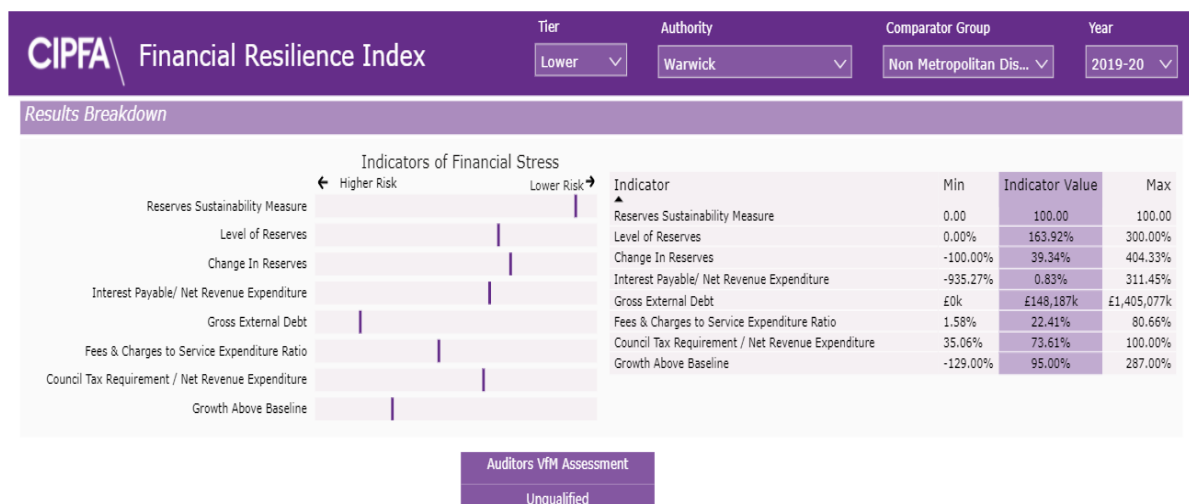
CIPFA Financial Resilience Index

Tier
Lower

Authority
Warwick

Comparator Group
Non Metropolitan Dis...

Year
2019-20

Results Breakdown

Indicators of Financial Stress

← Higher Risk Lower Risk →

Reserves Sustainability Measure
Level of Reserves
Change In Reserves
Interest Payable/ Net Revenue Expenditure
Gross External Debt
Fees & Charges to Service Expenditure Ratio
Council Tax Requirement / Net Revenue Expenditure
Growth Above Baseline

| Indicator | Min | Indicator Value | Max |
|---|---|---|---|
| Reserves Sustainability Measure | 0.00 | 100.00 | 100.00 |
| Level of Reserves | 0.00% | 163.92% | 300.00% |
| Change In Reserves | -100.00% | 39.34% | 404.33% |
| Interest Payable/ Net Revenue Expenditure | -935.27% | 0.83% | 311.45% |
| Gross External Debt | £0k | £148,187k | £1,405,077k |
| Fees & Charges to Service Expenditure Ratio | 1.58% | 22.41% | 80.66% |
| Council Tax Requirement / Net Revenue Expenditure | 35.06% | 73.61% | 100.00% |
| Growth Above Baseline | -129.00% | 95.00% | 287.00% |

Auditors VfM Assessment
Unqualified